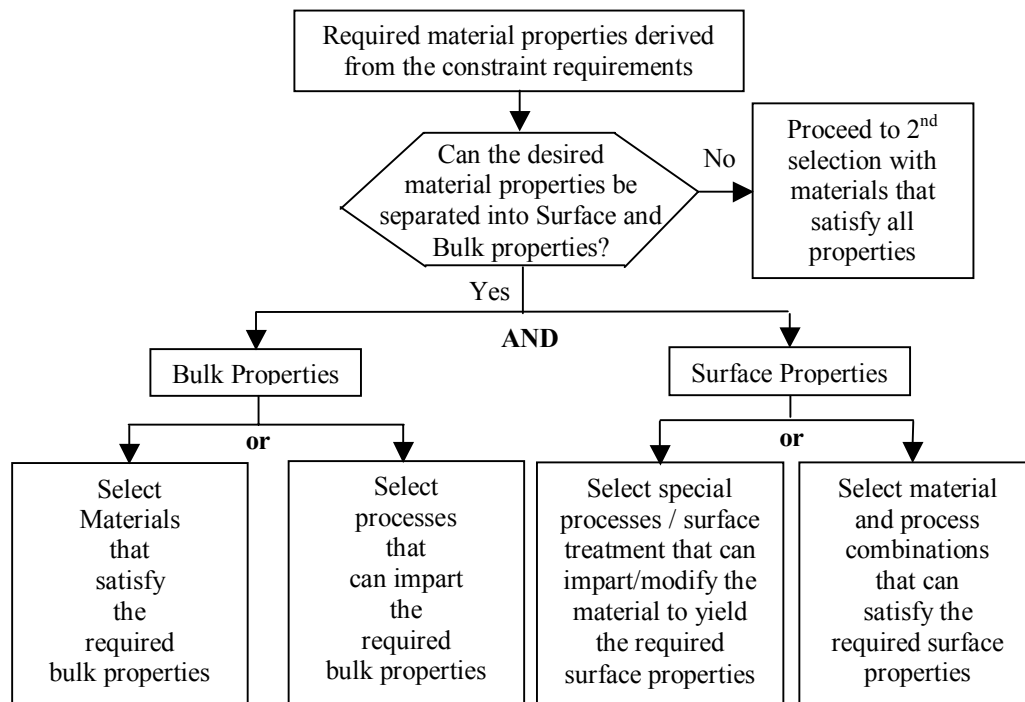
Required material properties derived from the constraint requirements

Can the desired material properties be separated into Surface and Bulk properties?

No

Proceed to 2$^{nd}$ selection with materials that satisfy all properties

Yes

AND

Bulk Properties

Surface Properties

or

or

Select Materials that satisfy the required bulk properties

Select processes that can impart the required bulk properties

Select special processes / surface treatment that can impart/modify the material to yield the required surface properties

Select material and process combinations that can satisfy the required surface properties